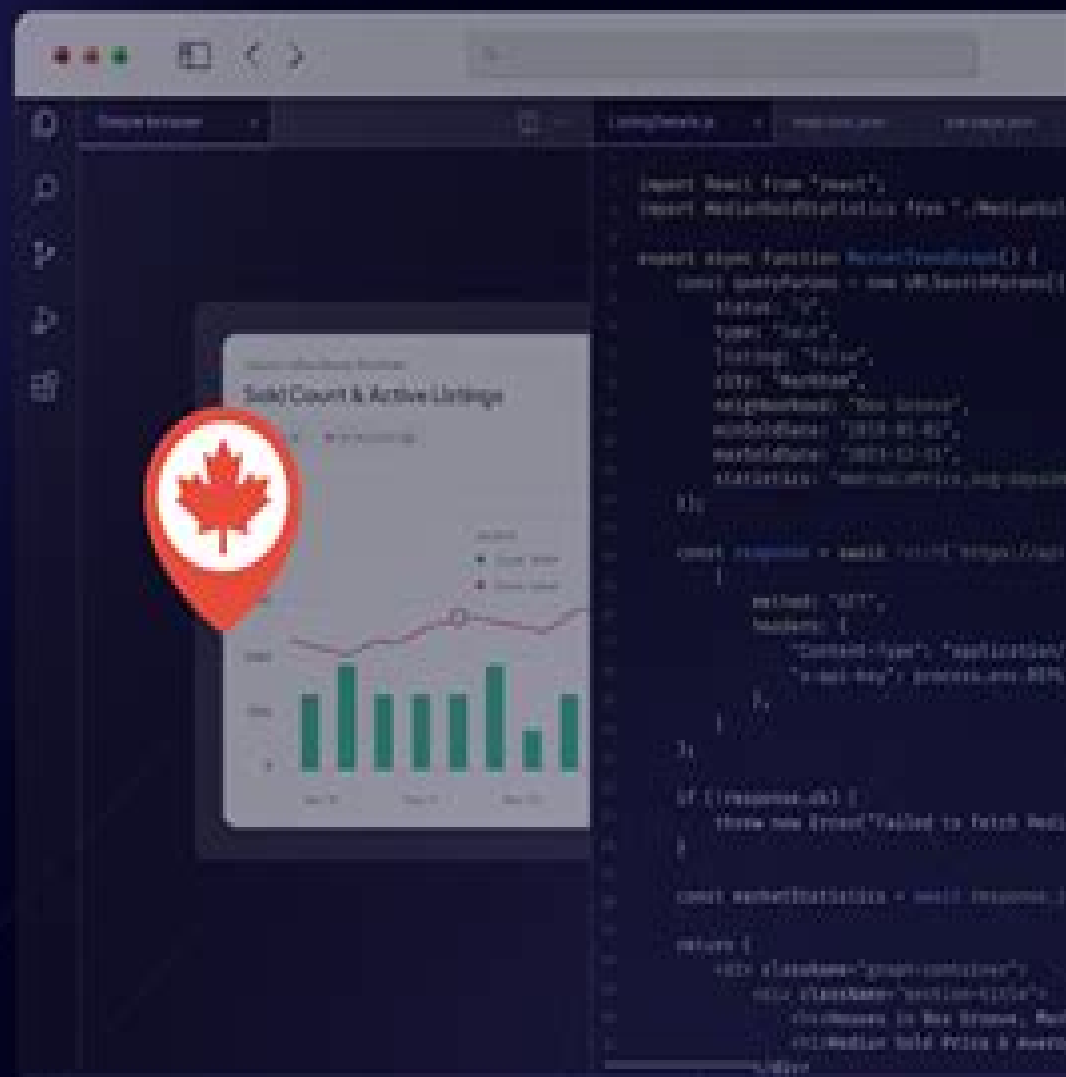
Sold Count & Active Listings

import React from "react";
import MedianSoldStatistics from "./MedianSol

export async function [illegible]() {
const queryParams = new URLSearchParams({
status: "U",
type: "Sale",
listings: "false",
city: "Markham",
neighborhood: "Box Grove",
minSoldDate: "2019-01-01",
maxSoldDate: "2023-12-31",
statistics: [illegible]
});

const response = await fetch(`https://api
{
method: "GET",
headers: {
"Content-Type": "application/
"x-api-key": process.env.REPL
},
}
);

if (!response.ok) {
throw new Error("Failed to fetch Medi
}

const marketStatistics = await response.j

return (
<div className="graph-container">
<div className="section-title">
<h3>Houses in Box Grove, Mar
<h3>Median Sold Price & Avera
</div>